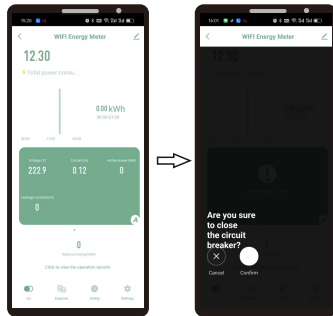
15:20

WIFI Energy Meter

12.30

Total power consu...

0.00 kWh

Voltage(V)
222.9

Current(A)
0.12

Active power(kW)
0

Leakage current(mA)
0

0

Balance energy(kWh)

Click to view the operation records

14:21

WIFI Energy Meter

12.30

Are you sure to close the circuit breaker?

Cancel

Confirm